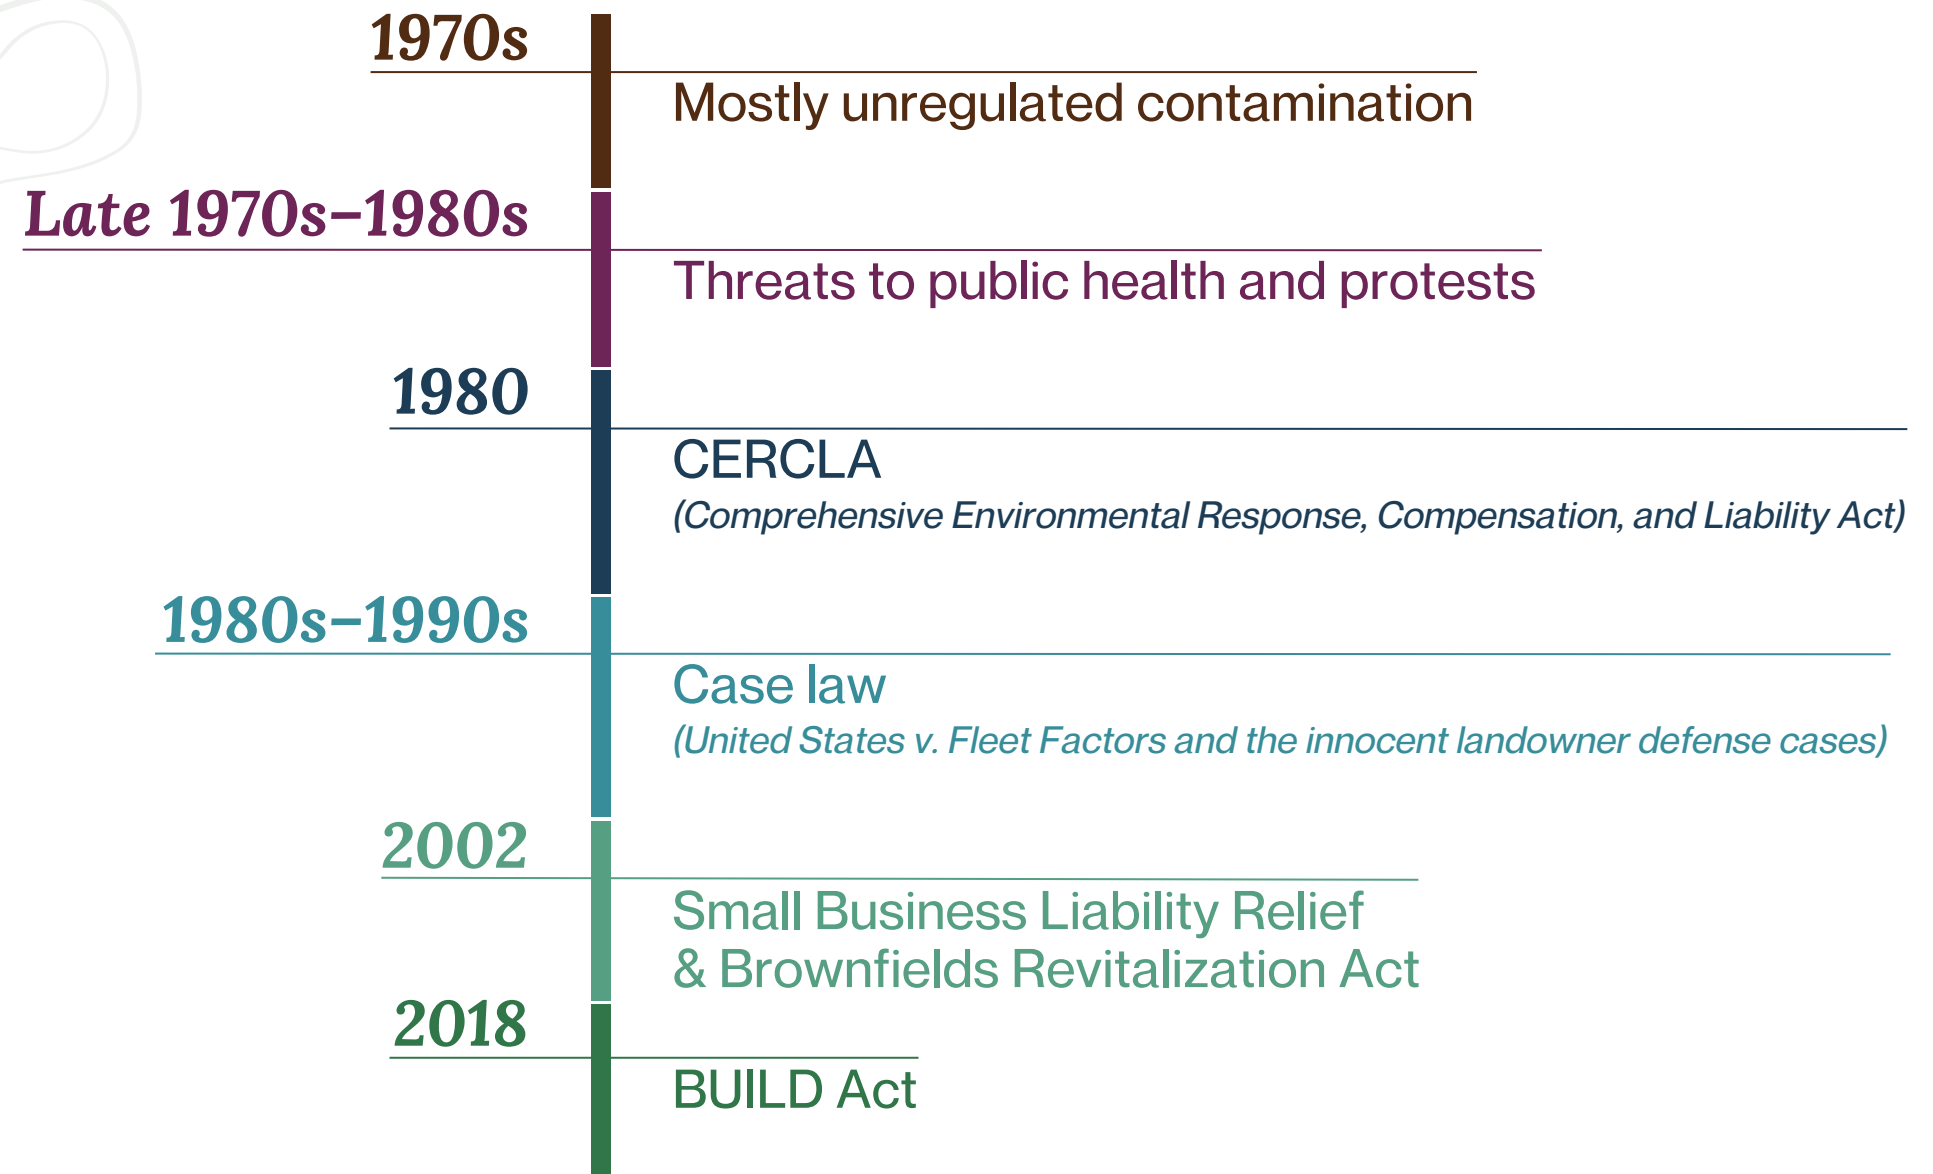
1970s

Mostly unregulated contamination

Late 1970s–1980s

Threats to public health and protests

1980

CERCLA

(Comprehensive Environmental Response, Compensation, and Liability Act)

1980s–1990s

Case law

(United States v. Fleet Factors and the innocent landowner defense cases)

2002

Small Business Liability Relief & Brownfields Revitalization Act

2018

BUILD Act